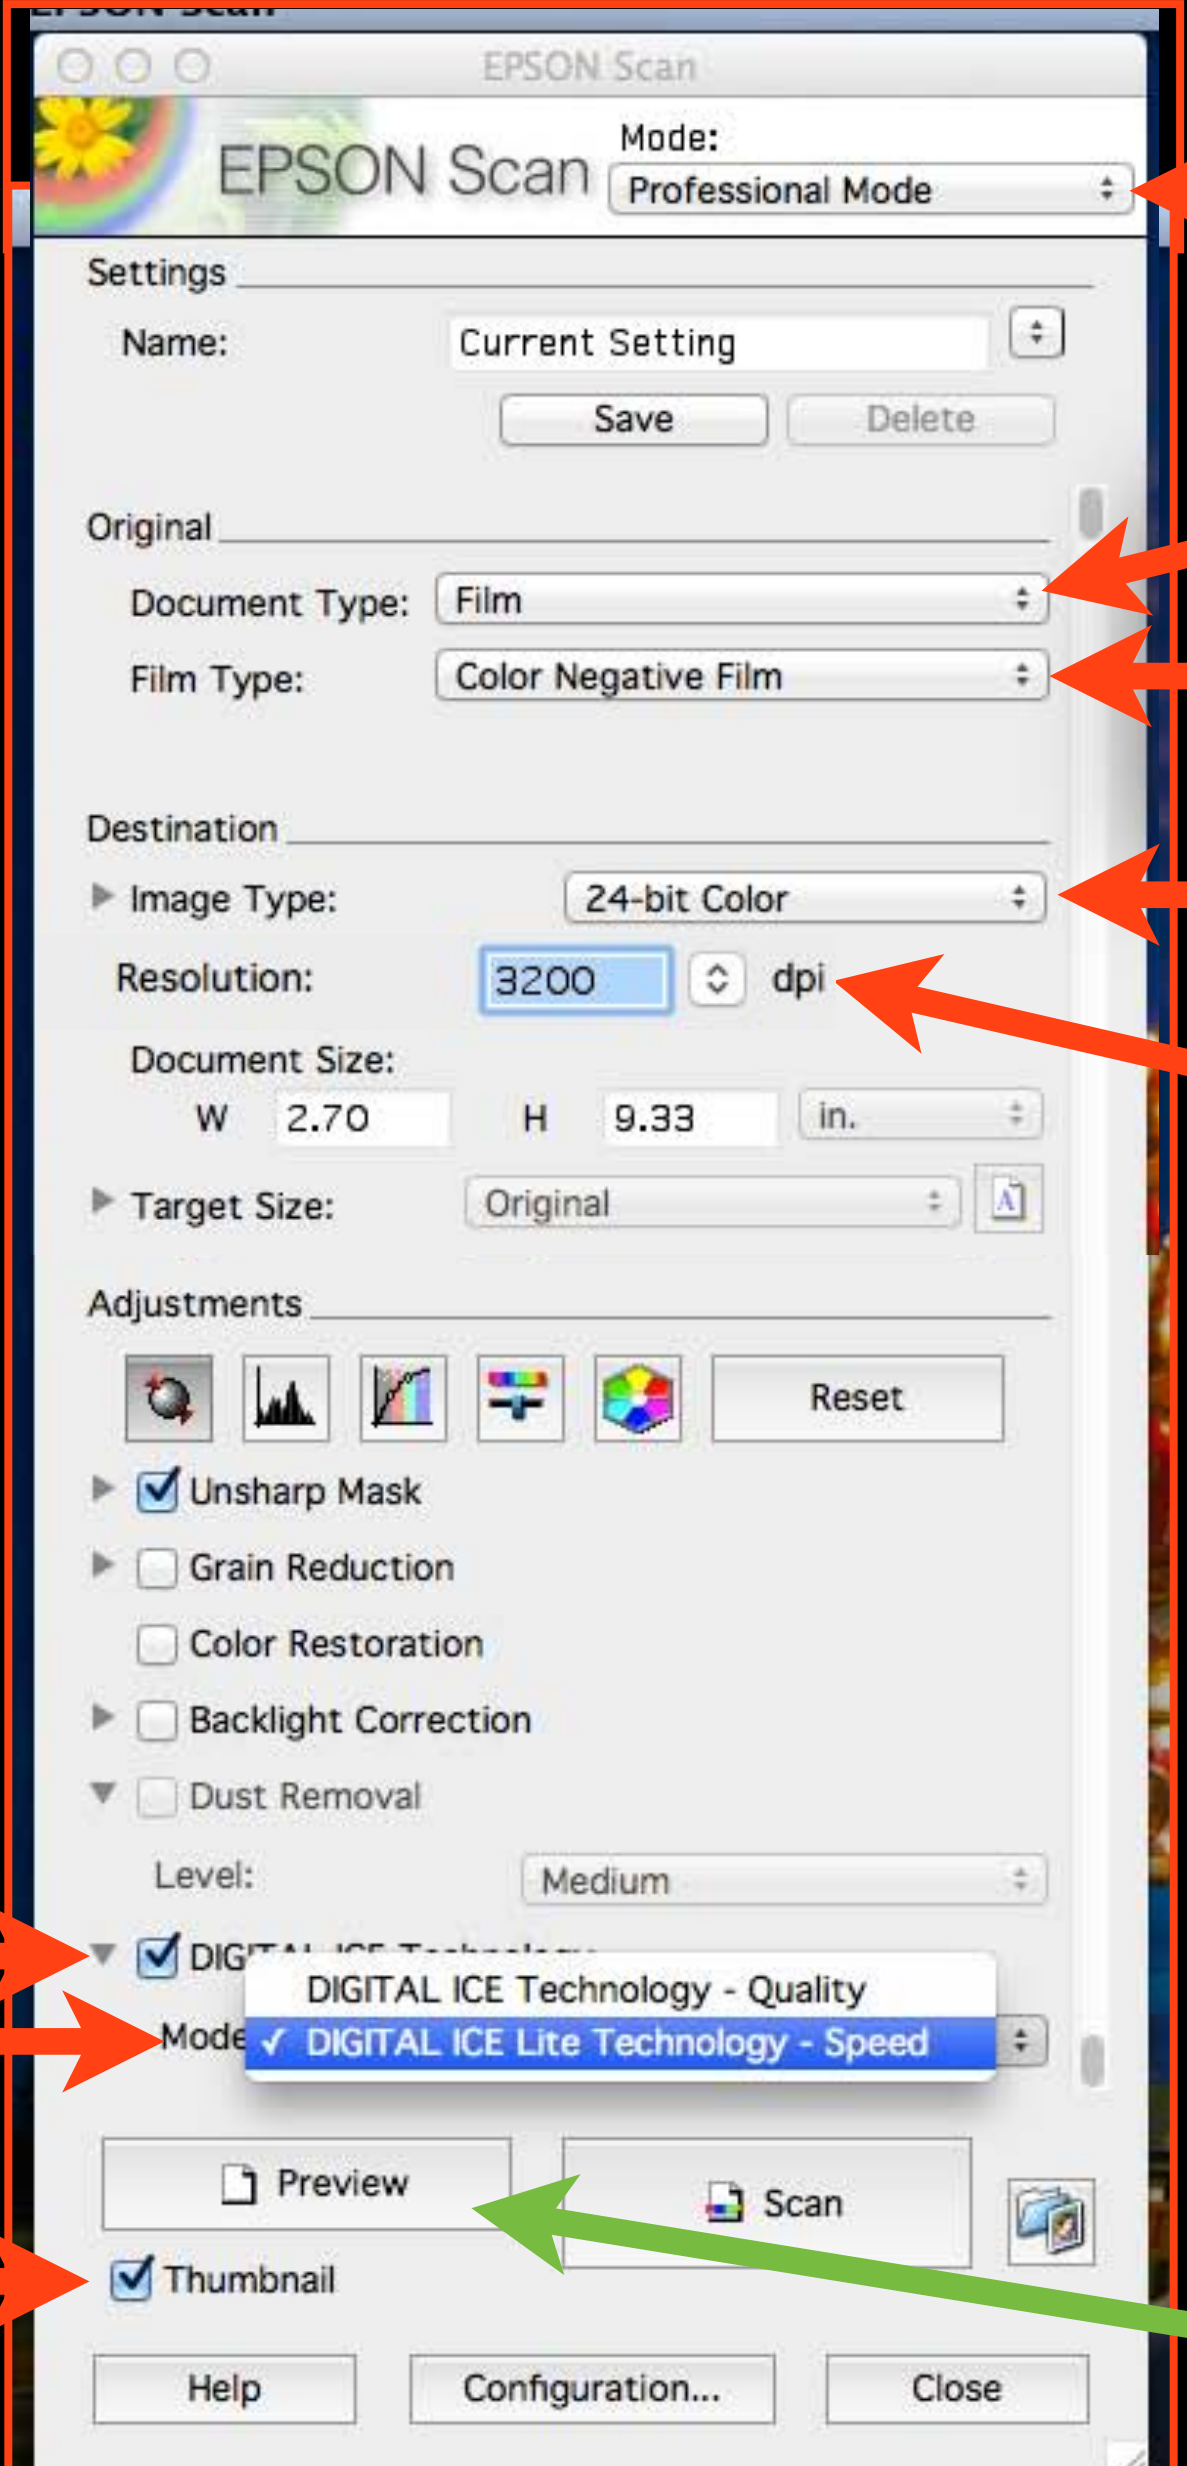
EPSON Scan

EPSON Scan
Mode:
Professional Mode

Settings
Name: Current Setting
Save Delete

Original
Document Type: Film
Film Type: Color Negative Film

Destination
Image Type: 24-bit Color
Resolution: 3200 dpi
Document Size:
W 2.70 H 9.33 in.
Target Size: Original

Adjustments
Reset
Unsharp Mask
Grain Reduction
Color Restoration
Backlight Correction
Dust Removal
Level: Medium
DIGITAL ICE Technology
Mode
DIGITAL ICE Technology - Quality
✓ DIGITAL ICE Lite Technology - Speed

Preview
Scan
Thumbnail

Help Configuration... Close